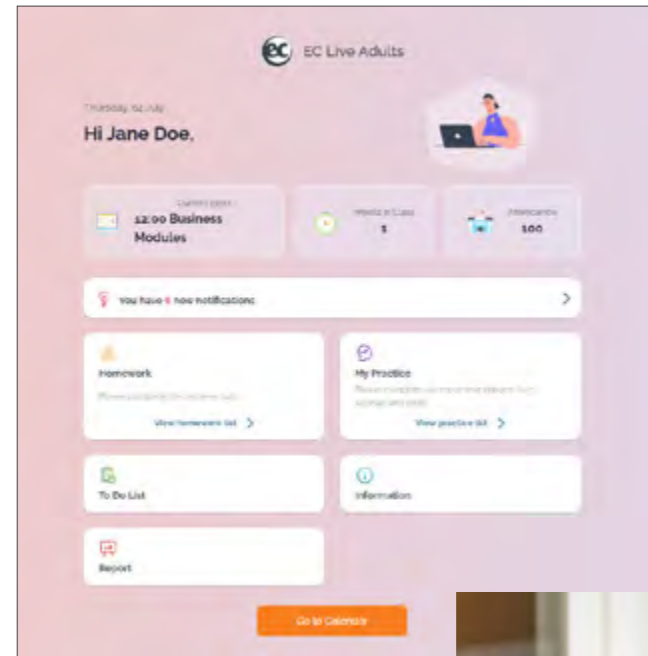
EC Live Adults

Thursday, 1st July

Hi Jane Doe,

Current class
12:00 Business Modules

Weeks in Class
1

Attendance
100

You have 4 new notifications

Homework
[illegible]
View homework list

My Practice
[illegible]
View practice list

To Do List

Information

Report

Go to Calendar